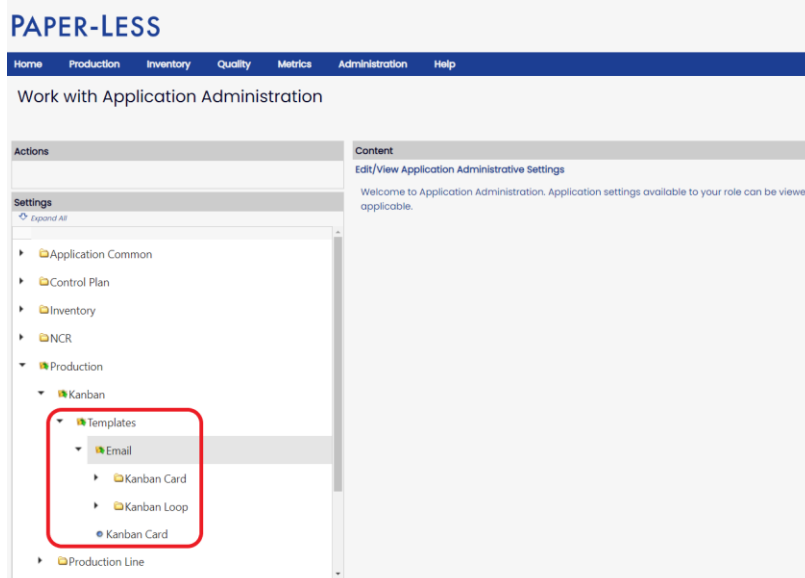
PAPER-LESS

Home Production Inventory Quality Metrics Administration Help

Work with Application Administration

Actions

Settings
Expand All

Application Common
Control Plan
Inventory
NCR
Production
Kanban
Templates
Email
Kanban Card
Kanban Loop
Kanban Card
Production Line

Content
Edit/View Application Administrative Settings
Welcome to Application Administration. Application settings available to your role can be viewe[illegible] applicable.